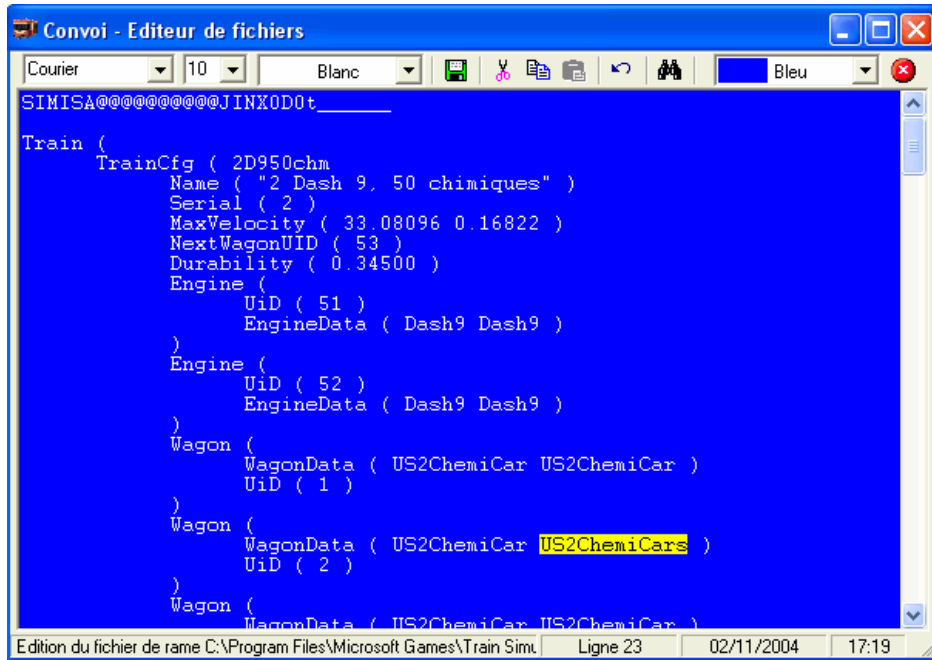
Convoi - Editeur de fichiers

Courier | 10 | Blanc | Bleu

SIMISA@@@@@@@@@@JINX0D0t______

Train (
TrainCfg ( 2D950chm
Name ( "2 Dash 9, 50 chimiques" )
Serial ( 2 )
MaxVelocity ( 33.08096 0.16822 )
NextWagonUID ( 53 )
Durability ( 0.34500 )
Engine (
UiD ( 51 )
EngineData ( Dash9 Dash9 )
)
Engine (
UiD ( 52 )
EngineData ( Dash9 Dash9 )
)
Wagon (
WagonData ( US2ChemiCar US2ChemiCar )
UiD ( 1 )
)
Wagon (
WagonData ( US2ChemiCar US2ChemiCars )
UiD ( 2 )
)
Wagon (
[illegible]

Edition du fichier de rame C:\Program Files\Microsoft Games\Train Simu | Ligne 23 | 02/11/2004 | 17:19